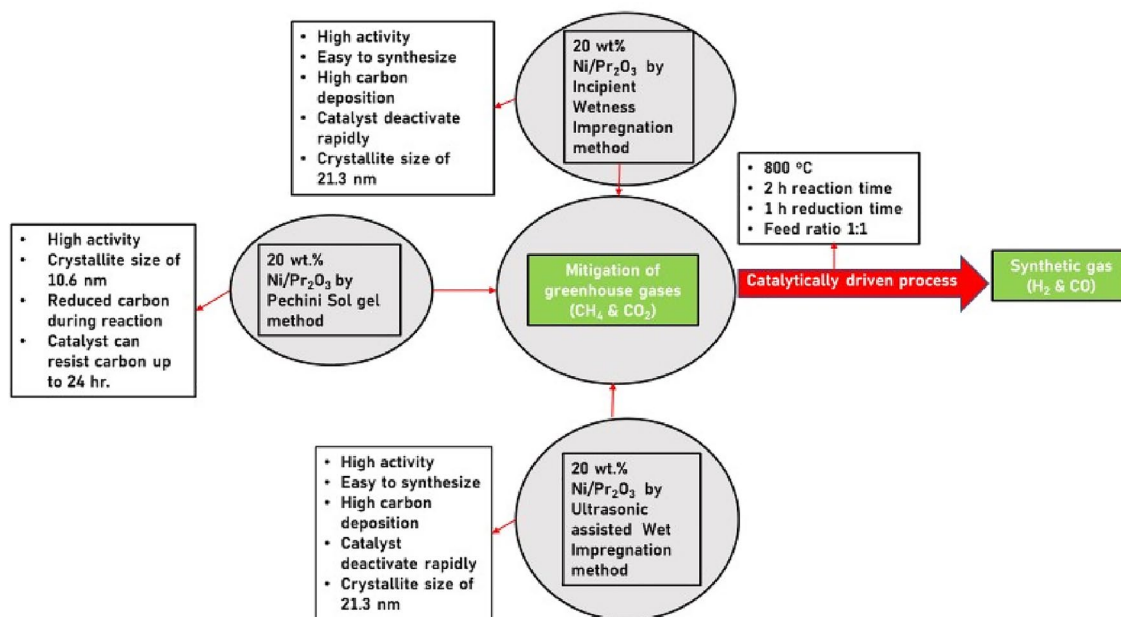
• High activity
• Easy to synthesize
• High carbon deposition
• Catalyst deactivate rapidly
• Crystallite size of 21.3 nm

20 wt% $Ni/Pr_2O_3$ by Incipient Wetness Impregnation method

• 800 °C
• 2 h reaction time
• 1 h reduction time
• Feed ratio 1:1

• High activity
• Crystallite size of 10.6 nm
• Reduced carbon during reaction
• Catalyst can resist carbon up to 24 hr.

20 wt.% $Ni/Pr_2O_3$ by Pechini Sol gel method

Mitigation of greenhouse gases ($CH_4$ & $CO_2$)

Catalytically driven process

Synthetic gas ($H_2$ & CO)

• High activity
• Easy to synthesize
• High carbon deposition
• Catalyst deactivate rapidly
• Crystallite size of 21.3 nm

20 wt.% $Ni/Pr_2O_3$ by Ultrasonic assisted Wet Impregnation method